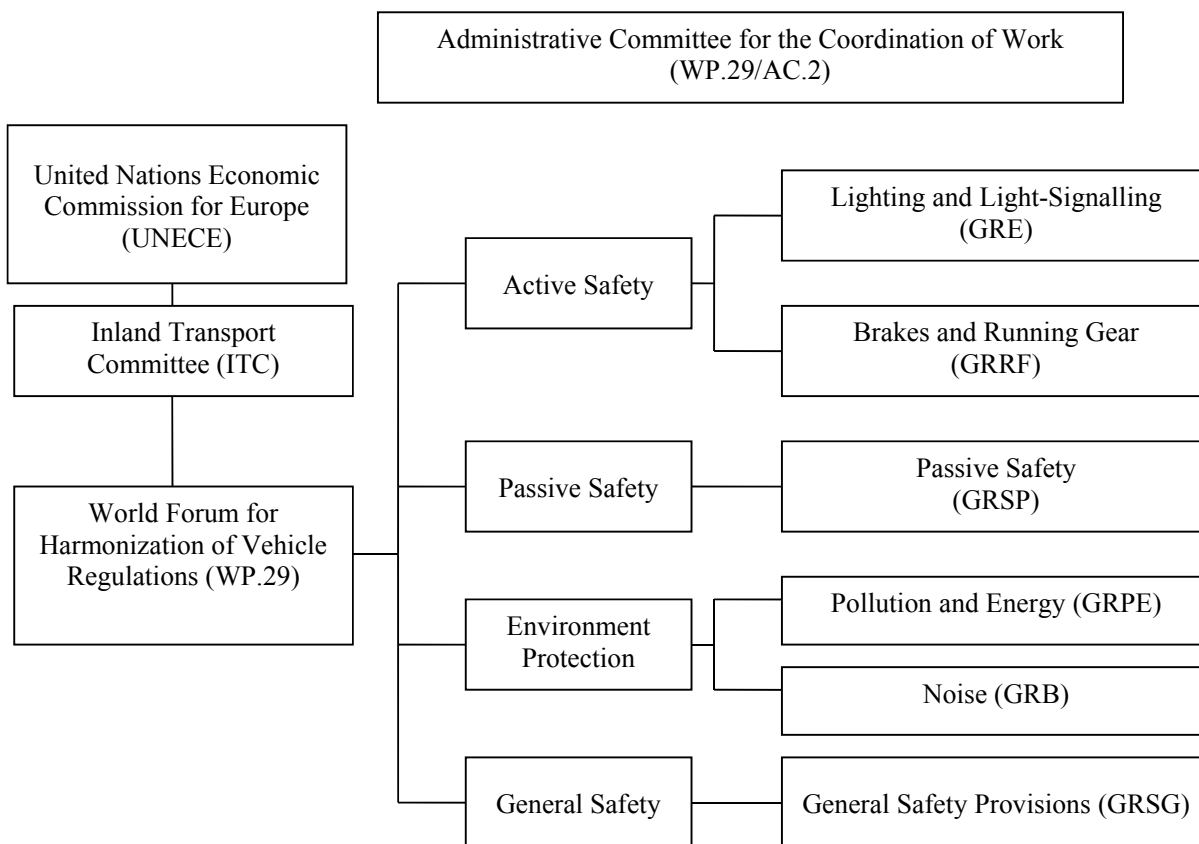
Administrative Committee for the Coordination of Work (WP.29/AC.2)

United Nations Economic Commission for Europe (UNECE)

Inland Transport Committee (ITC)

World Forum for Harmonization of Vehicle Regulations (WP.29)

Active Safety

Lighting and Light-Signalling (GRE)

Brakes and Running Gear (GRRF)

Passive Safety

Passive Safety (GRSP)

Environment Protection

Pollution and Energy (GRPE)

Noise (GRB)

General Safety

General Safety Provisions (GRSG)